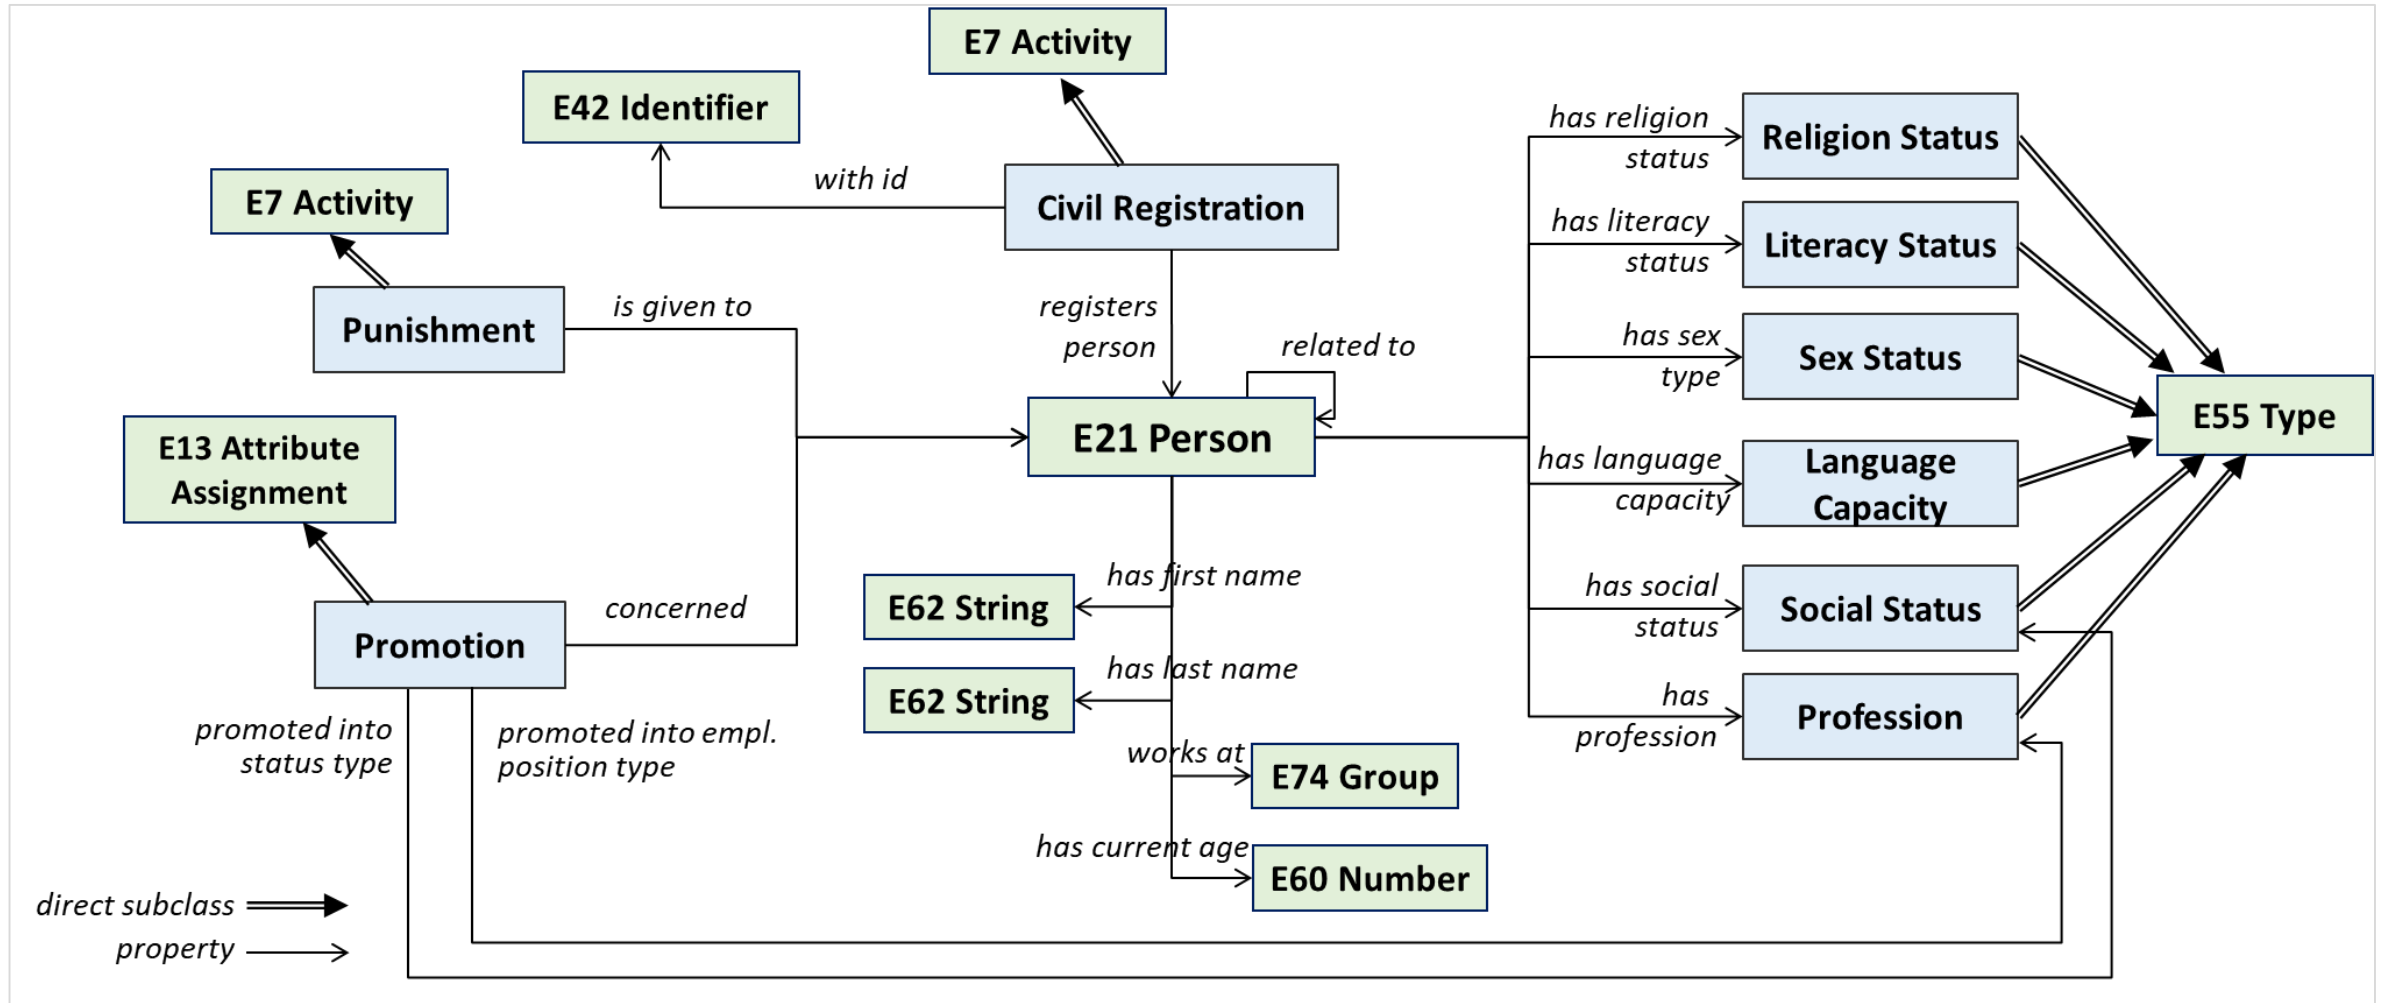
E7 Activity

E42 Identifier

E7 Activity

with id

Civil Registration

Punishment

is given to

registers person

related to

E21 Person

E13 Attribute Assignment

has religion status

Religion Status

has literacy status

Literacy Status

has sex type

Sex Status

E55 Type

has language capacity

Language Capacity

has social status

Social Status

has profession

Profession

Promotion

concerned

has first name

E62 String

has last name

E62 String

works at

E74 Group

has current age

E60 Number

promoted into status type

promoted into empl. position type

direct subclass

property